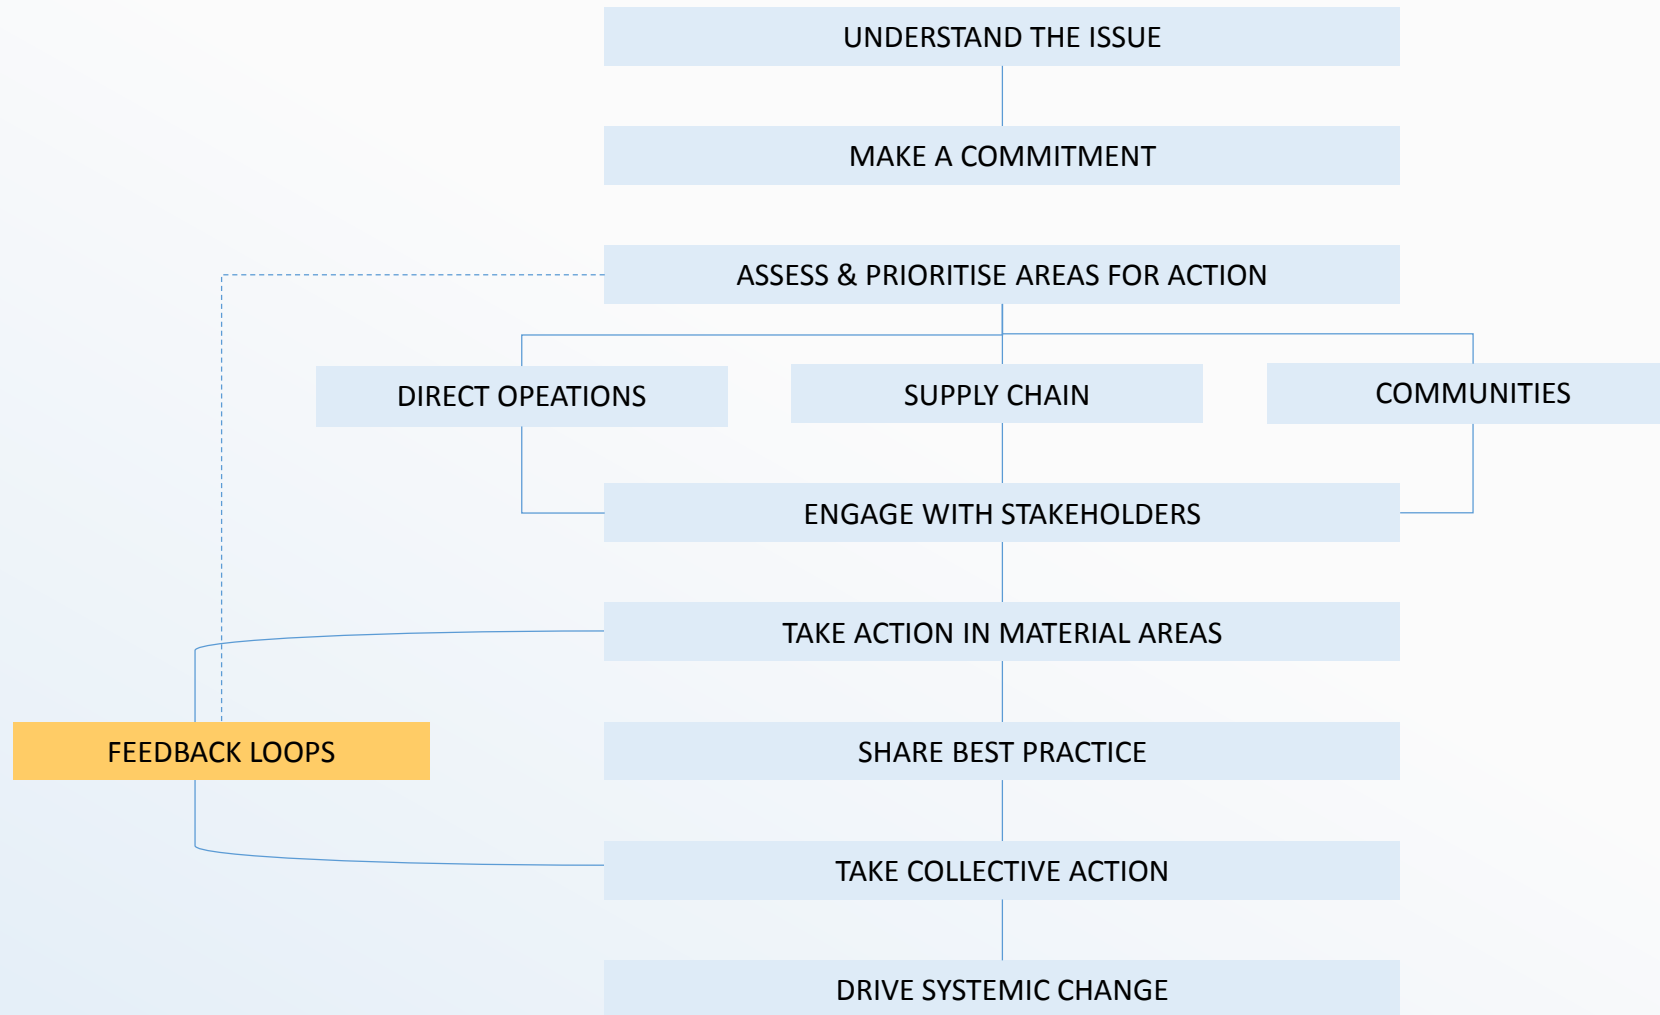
UNDERSTAND THE ISSUE

MAKE A COMMITMENT

ASSESS & PRIORITISE AREAS FOR ACTION

DIRECT OPEATIONS

SUPPLY CHAIN

COMMUNITIES

ENGAGE WITH STAKEHOLDERS

TAKE ACTION IN MATERIAL AREAS

FEEDBACK LOOPS

SHARE BEST PRACTICE

TAKE COLLECTIVE ACTION

DRIVE SYSTEMIC CHANGE